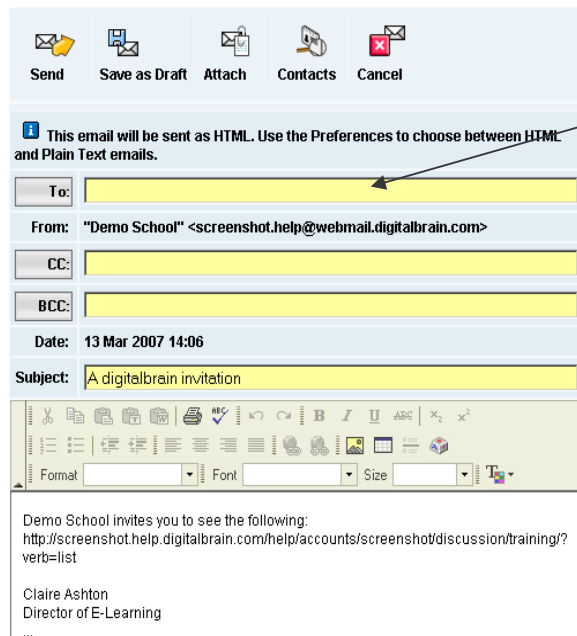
Send Save as Draft Attach Contacts Cancel

This email will be sent as HTML. Use the Preferences to choose between HTML and Plain Text emails.

To:

From: "Demo School" <screenshot.help@webmail.digitalbrain.com>

CC:

BCC:

Date: 13 Mar 2007 14:06

Subject: A digitalbrain invitation

B I U ABC $x_2$ $x^2$

Format Font Size

Demo School invites you to see the following:
http://screenshot.help.digitalbrain.com/help/accounts/screenshot/discussion/training/?verb=list

Claire Ashton
Director of E-Learning